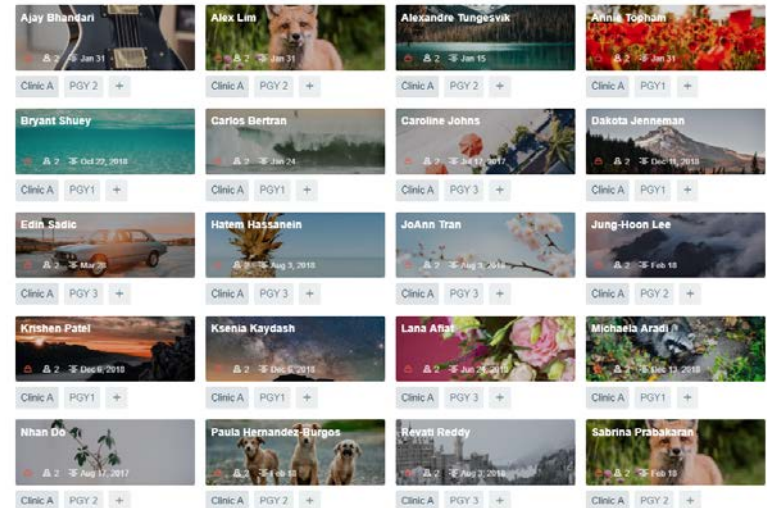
Ajay Bhandari
2 Jan 31
Clinic A PGY 2 +

Alex Lim
2 Jan 31
Clinic A PGY 2 +

Alexandre Tungesvik
2 Jan 15
Clinic A PGY 2 +

Annie Topham
2 Jan 31
Clinic A PGY1 +

Bryant Shuey
2 Oct 22, 2018
Clinic A PGY1 +

Carlos Bertran
2 Jan 24
Clinic A PGY1 +

Caroline Johns
2 Jul 17, 2017
Clinic A PGY 3 +

Dakota Jenneman
2 Dec 11, 2018
Clinic A PGY1 +

Edin Sadic
2 Mar 28
Clinic A PGY 3 +

Hatem Hassanein
2 Aug 3, 2018
Clinic A PGY 3 +

JoAnn Tran
2 Aug 3, 2018
Clinic A PGY 3 +

Jung-Hoon Lee
2 Feb 18
Clinic A PGY 2 +

Krishen Patel
2 Dec 6, 2018
Clinic A PGY1 +

Ksenia Kaydash
2 Dec 6, 2018
Clinic A PGY1 +

Lana Afiat
2 Jun 24, 2018
Clinic A PGY 3 +

Michaela Aradi
2 Dec 13, 2018
Clinic A PGY1 +

Nhan Do
2 Aug 17, 2017
Clinic A PGY 2 +

Paula Hernandez-Burgos
2 Feb 18
Clinic A PGY 2 +

Revati Reddy
2 Aug 3, 2018
Clinic A PGY 3 +

Sabrina Prabakaran
2 Feb 18
Clinic A PGY 2 +